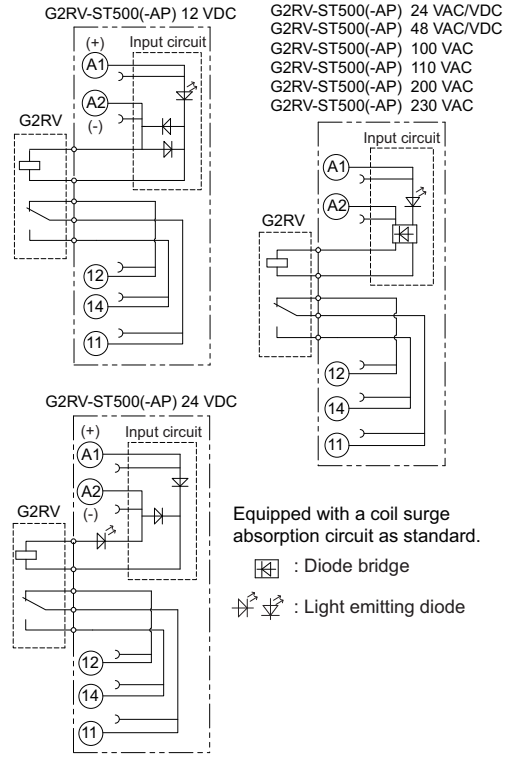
G2RV-ST500(-AP) 12 VDC

(+)
Input circuit
A1
A2
(-)
G2RV
12
14
11

G2RV-ST500(-AP) 24 VAC/VDC
G2RV-ST500(-AP) 48 VAC/VDC
G2RV-ST500(-AP) 100 VAC
G2RV-ST500(-AP) 110 VAC
G2RV-ST500(-AP) 200 VAC
G2RV-ST500(-AP) 230 VAC

Input circuit
A1
A2
G2RV
12
14
11

G2RV-ST500(-AP) 24 VDC

(+)
Input circuit
A1
A2
(-)
G2RV
12
14
11

Equipped with a coil surge absorption circuit as standard.

: Diode bridge

: Light emitting diode